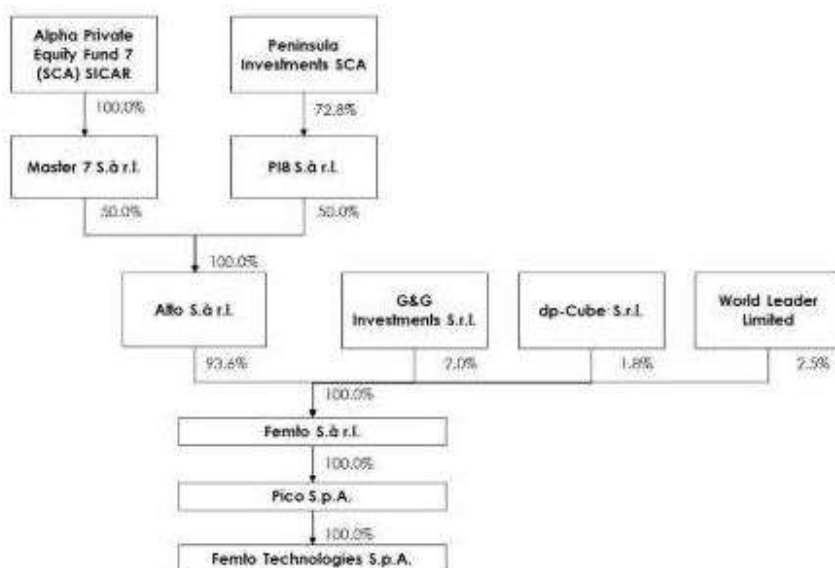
Alpha Private Equity Fund 7 (SCA) SICAR

Peninsula Investments SCA

100.0%

72.8%

Master 7 S.à r.l.

PIB S.à r.l.

50.0%

50.0%

100.0%

Alfo S.à r.l.

G&G Investments S.r.l.

dp-Cube S.r.l.

World Leader Limited

93.6%

2.0%

1.8%

2.5%

100.0%

Femto S.à r.l.

100.0%

Pico S.p.A.

100.0%

Femto Technologies S.p.A.